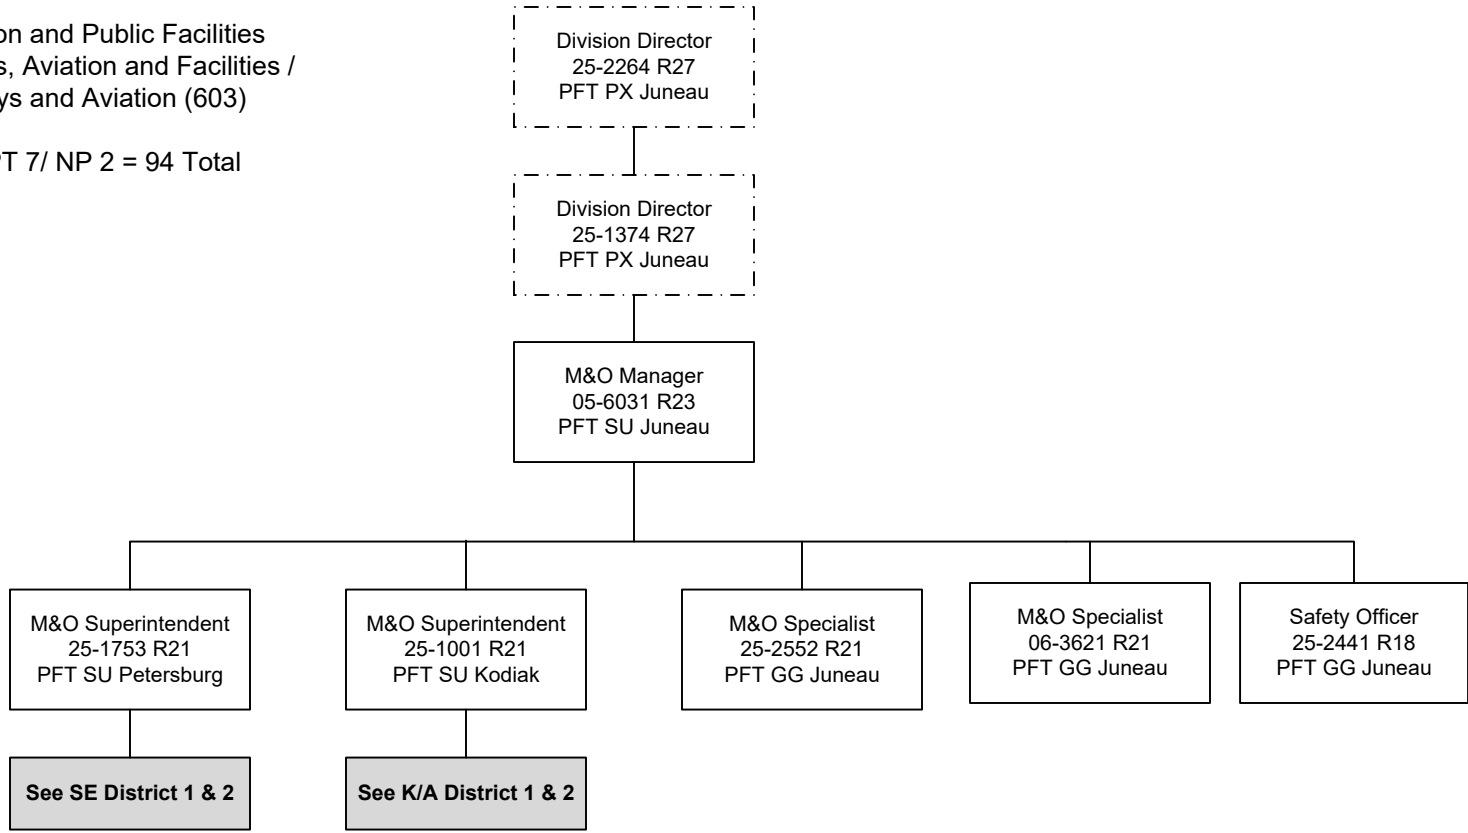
on and Public Facilities
s, Aviation and Facilities /
ys and Aviation (603)

PT 7/ NP 2 = 94 Total

Division Director
25-2264 R27
PFT PX Juneau

Division Director
25-1374 R27
PFT PX Juneau

M&O Manager
05-6031 R23
PFT SU Juneau

M&O Superintendent
25-1753 R21
PFT SU Petersburg

M&O Superintendent
25-1001 R21
PFT SU Kodiak

M&O Specialist
25-2552 R21
PFT GG Juneau

M&O Specialist
06-3621 R21
PFT GG Juneau

Safety Officer
25-2441 R18
PFT GG Juneau

See SE District 1 & 2

See K/A District 1 & 2